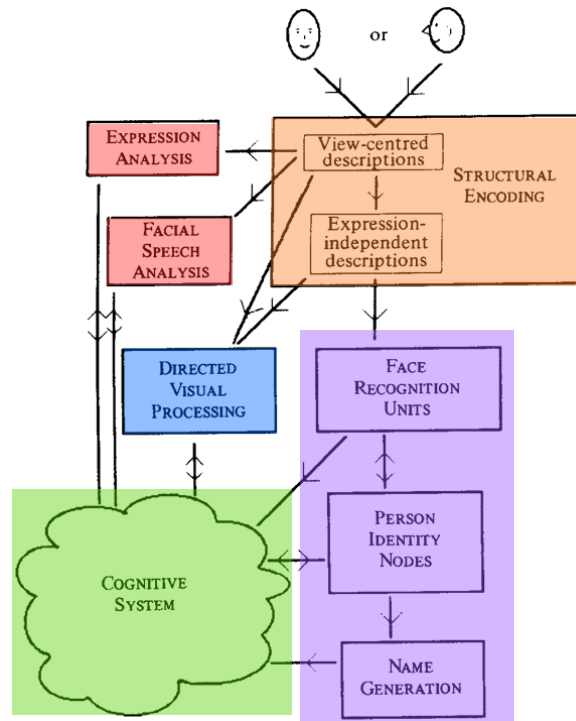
or

EXPRESSION ANALYSIS

View-centred descriptions

STRUCTURAL ENCODING

FACIAL SPEECH ANALYSIS

Expression-independent descriptions

DIRECTED VISUAL PROCESSING

FACE RECOGNITION UNITS

PERSON IDENTITY NODES

COGNITIVE SYSTEM

NAME GENERATION